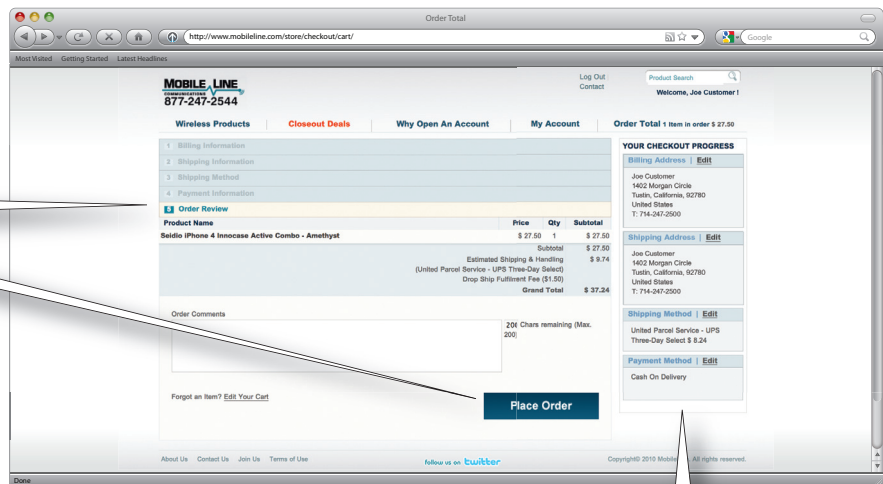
Order Total

http://www.mobileline.com/store/checkout/cart/

Google

Most Visited Getting Started Latest Headlines

MOBILE LINE
COMMUNICATIONS
877-247-2544

Log Out
Contact

Product Search

Welcome, Joe Customer !

Wireless Products | Closeout Deals | Why Open An Account | My Account | Order Total 1 Item in order $ 27.50

1 Billing Information
2 Shipping Information
3 Shipping Method
4 Payment Information
5 Order Review

| Product Name | Price | Qty | Subtotal |
|---|---|---|---|
| Seidio iPhone 4 Innocase Active Combo - Amethyst | $ 27.50 | 1 | $ 27.50 |
| | | Subtotal | $ 27.50 |
| Estimated Shipping & Handling (United Parcel Service - UPS Three-Day Select) | | | $ 9.74 |
| Drop Ship Fulfilment Fee ($1.50) | | | |
| | | Grand Total | $ 37.24 |

Order Comments

200 Chars remaining (Max. 200)

Forgot an Item? Edit Your Cart

Place Order

YOUR CHECKOUT PROGRESS

Billing Address | Edit
Joe Customer
1402 Morgan Circle
Tustin, California, 92780
United States
T: 714-247-2500

Shipping Address | Edit
Joe Customer
1402 Morgan Circle
Tustin, California, 92780
United States
T: 714-247-2500

Shipping Method | Edit
United Parcel Service - UPS Three-Day Select $ 8.24

Payment Method | Edit
Cash On Delivery

About Us Contact Us Join Us Terms of Use

follow us on twitter

Copyright© 2010 Mobile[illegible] All rights reserved.

Done